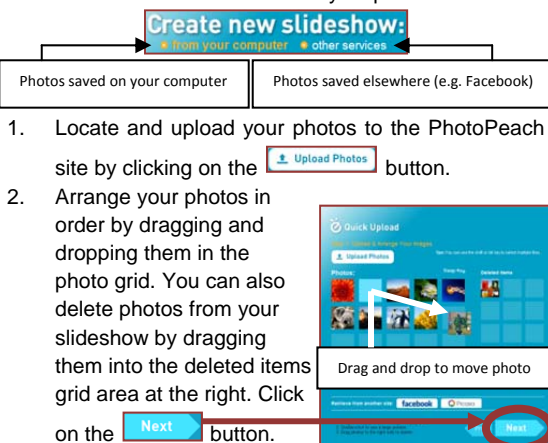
Create new slideshow:
from your computer  other services

Photos saved on your computer

Photos saved elsewhere (e.g. Facebook)

1. Locate and upload your photos to the PhotoPeach site by clicking on the Upload Photos button.

2. Arrange your photos in order by dragging and dropping them in the photo grid. You can also delete photos from your slideshow by dragging them into the deleted items grid area at the right. Click on the Next button.

Quick Upload
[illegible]
Upload Photos
Photos:
Deleted Items
Drag and drop to move photo
facebook
Next